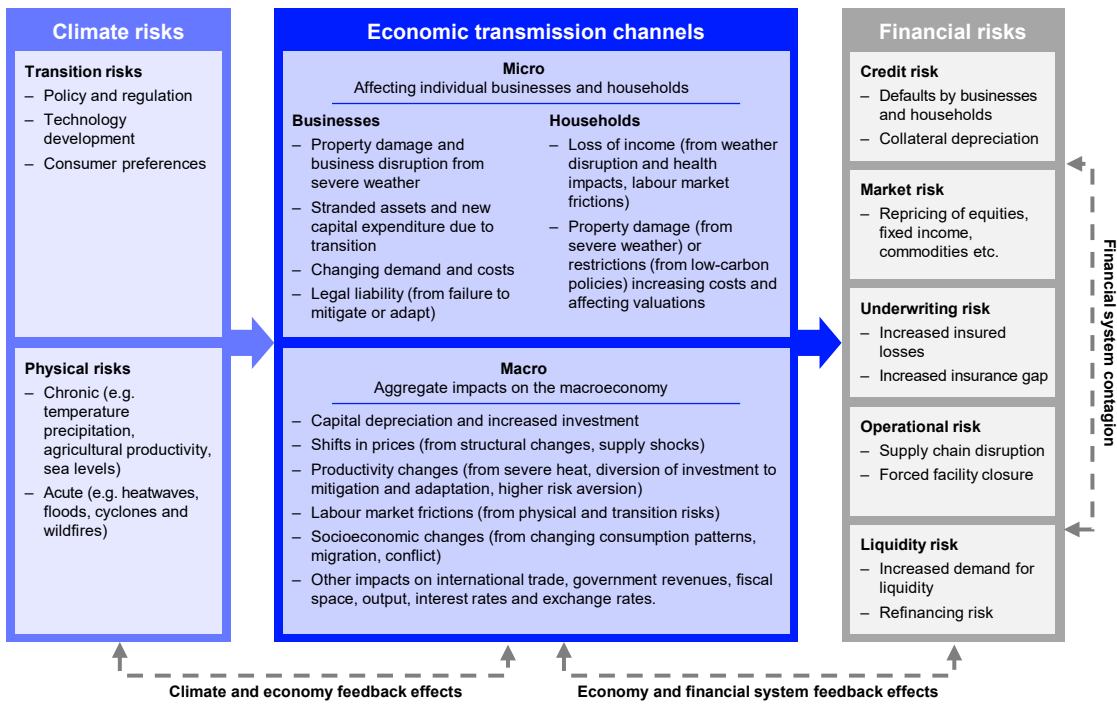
Climate risks

Transition risks
– Policy and regulation
– Technology development
– Consumer preferences

Physical risks
– Chronic (e.g. temperature precipitation, agricultural productivity, sea levels)
– Acute (e.g. heatwaves, floods, cyclones and wildfires)

Economic transmission channels

Micro
Affecting individual businesses and households

Businesses
– Property damage and business disruption from severe weather
– Stranded assets and new capital expenditure due to transition
– Changing demand and costs
– Legal liability (from failure to mitigate or adapt)

Households
– Loss of income (from weather disruption and health impacts, labour market frictions)
– Property damage (from severe weather) or restrictions (from low-carbon policies) increasing costs and affecting valuations

Macro
Aggregate impacts on the macroeconomy
– Capital depreciation and increased investment
– Shifts in prices (from structural changes, supply shocks)
– Productivity changes (from severe heat, diversion of investment to mitigation and adaptation, higher risk aversion)
– Labour market frictions (from physical and transition risks)
– Socioeconomic changes (from changing consumption patterns, migration, conflict)
– Other impacts on international trade, government revenues, fiscal space, output, interest rates and exchange rates.

Financial risks

Credit risk
– Defaults by businesses and households
– Collateral depreciation

Market risk
– Repricing of equities, fixed income, commodities etc.

Underwriting risk
– Increased insured losses
– Increased insurance gap

Operational risk
– Supply chain disruption
– Forced facility closure

Liquidity risk
– Increased demand for liquidity
– Refinancing risk

Financial system contagion

Climate and economy feedback effects

Economy and financial system feedback effects